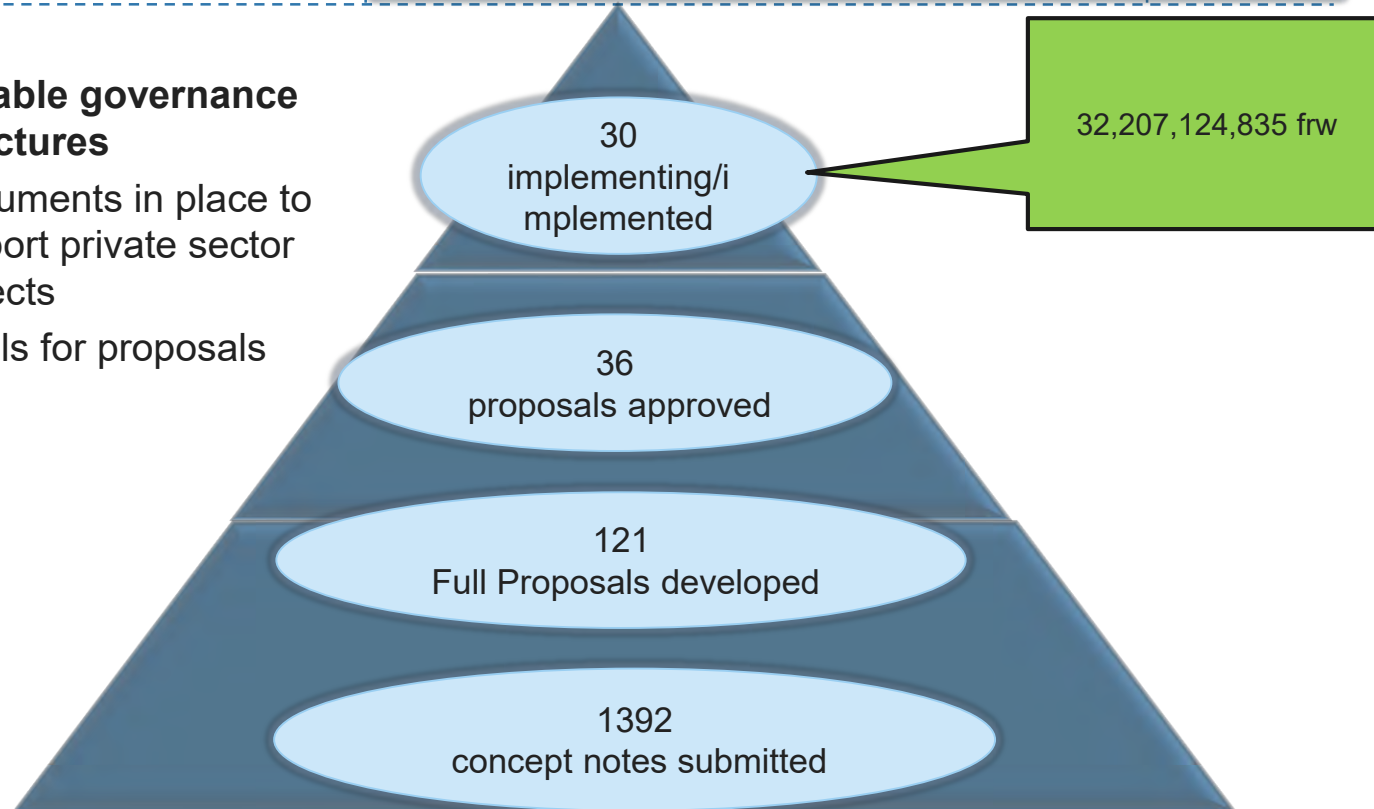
able governance
ctures

uments in place to
port private sector
ects

ls for proposals

30
implementing/i
mplemented

32,207,124,835 frw

36
proposals approved

121
Full Proposals developed

1392
concept notes submitted